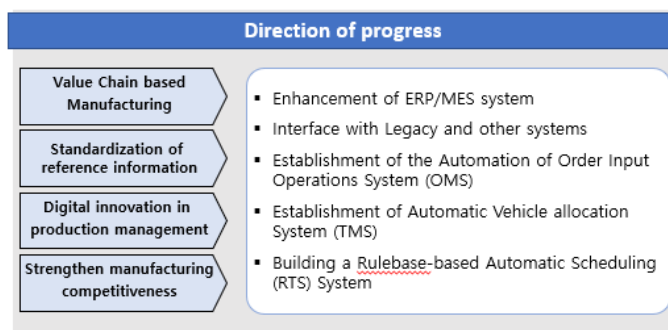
Direction of progress

Value Chain based Manufacturing

Standardization of reference information

Digital innovation in production management

Strengthen manufacturing competitiveness

- Enhancement of ERP/MES system
- Interface with Legacy and other systems
- Establishment of the Automation of Order Input Operations System (OMS)
- Establishment of Automatic Vehicle allocation System (TMS)
- Building a Rulebase-based Automatic Scheduling (RTS) System